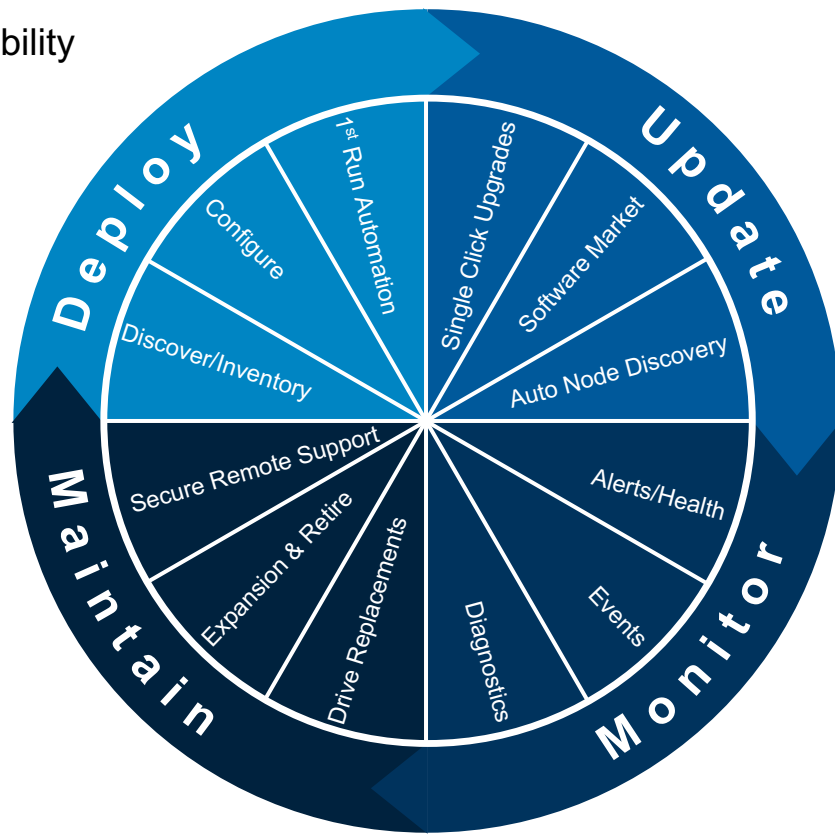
bility

Deploy

Configure

$1^{st}$ Run Automation

Discover/Inventory

Update

Single Click Upgrades

Software Market

Auto Node Discovery

Monitor

Alerts/Health

Events

Diagnostics

Maintain

Secure Remote Support

Expansion & Retire

Drive Replacements